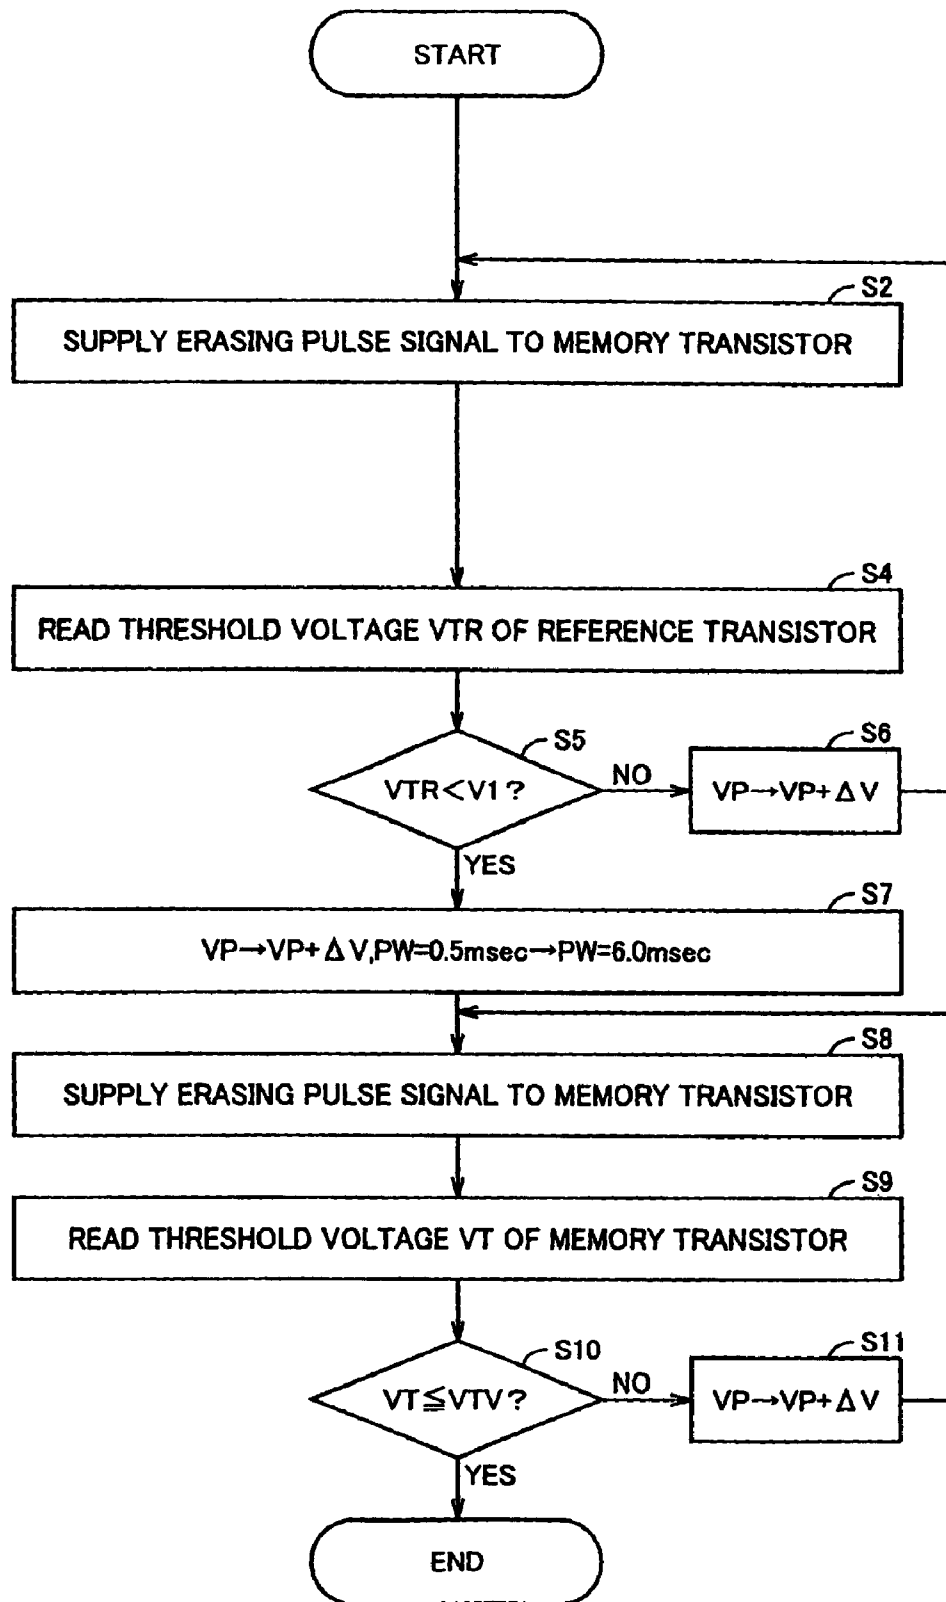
START

S2

SUPPLY ERASING PULSE SIGNAL TO MEMORY TRANSISTOR

S4

READ THRESHOLD VOLTAGE VTR OF REFERENCE TRANSISTOR

S5

VTR < V1 ?

NO

S6

VP→VP+ΔV

YES

S7

VP→VP+ΔV,PW=0.5msec→PW=6.0msec

S8

SUPPLY ERASING PULSE SIGNAL TO MEMORY TRANSISTOR

S9

READ THRESHOLD VOLTAGE VT OF MEMORY TRANSISTOR

S10

VT≦VTV ?

NO

S11

VP→VP+ΔV

YES

END